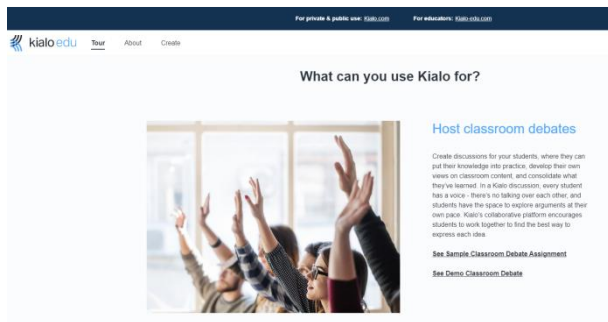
For private & public use: Kialo.com For educators: Kialo-edu.com

kialo edu Tour About Create

What can you use Kialo for?

Host classroom debates

Create discussions for your students, where they can put their knowledge into practice, develop their own views on classroom content, and consolidate what they've learned. In a Kialo discussion, every student has a voice - there's no talking over each other, and students have the space to explore arguments at their own pace. Kialo's collaborative platform encourages students to work together to find the best way to express each idea.

See Sample Classroom Debate Assignment

See Demo Classroom Debate